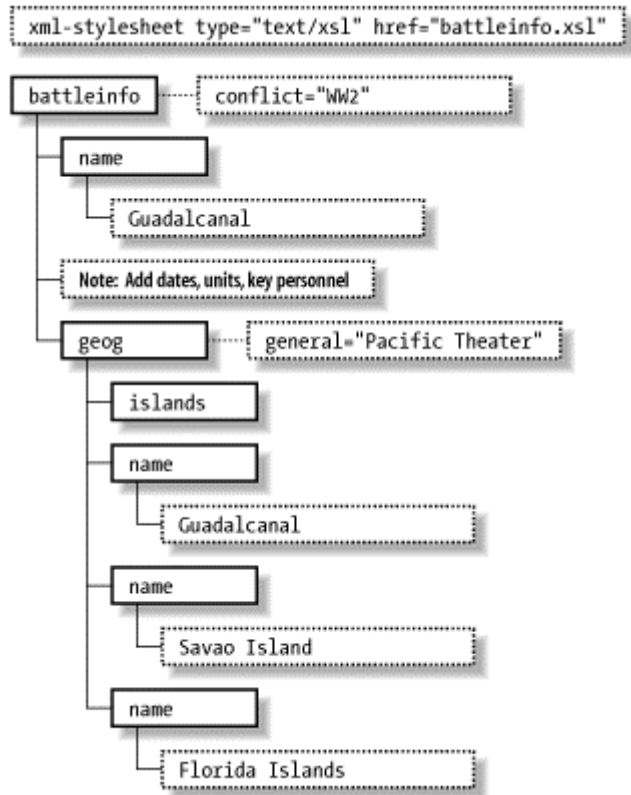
xml-stylesheet type="text/xsl" href="battleinfo.xsl"

battleinfo

conflict="WW2"

name

Guadalcanal

Note: Add dates, units, key personnel

geog

general="Pacific Theater"

islands

name

Guadalcanal

name

Savao Island

name

Florida Islands